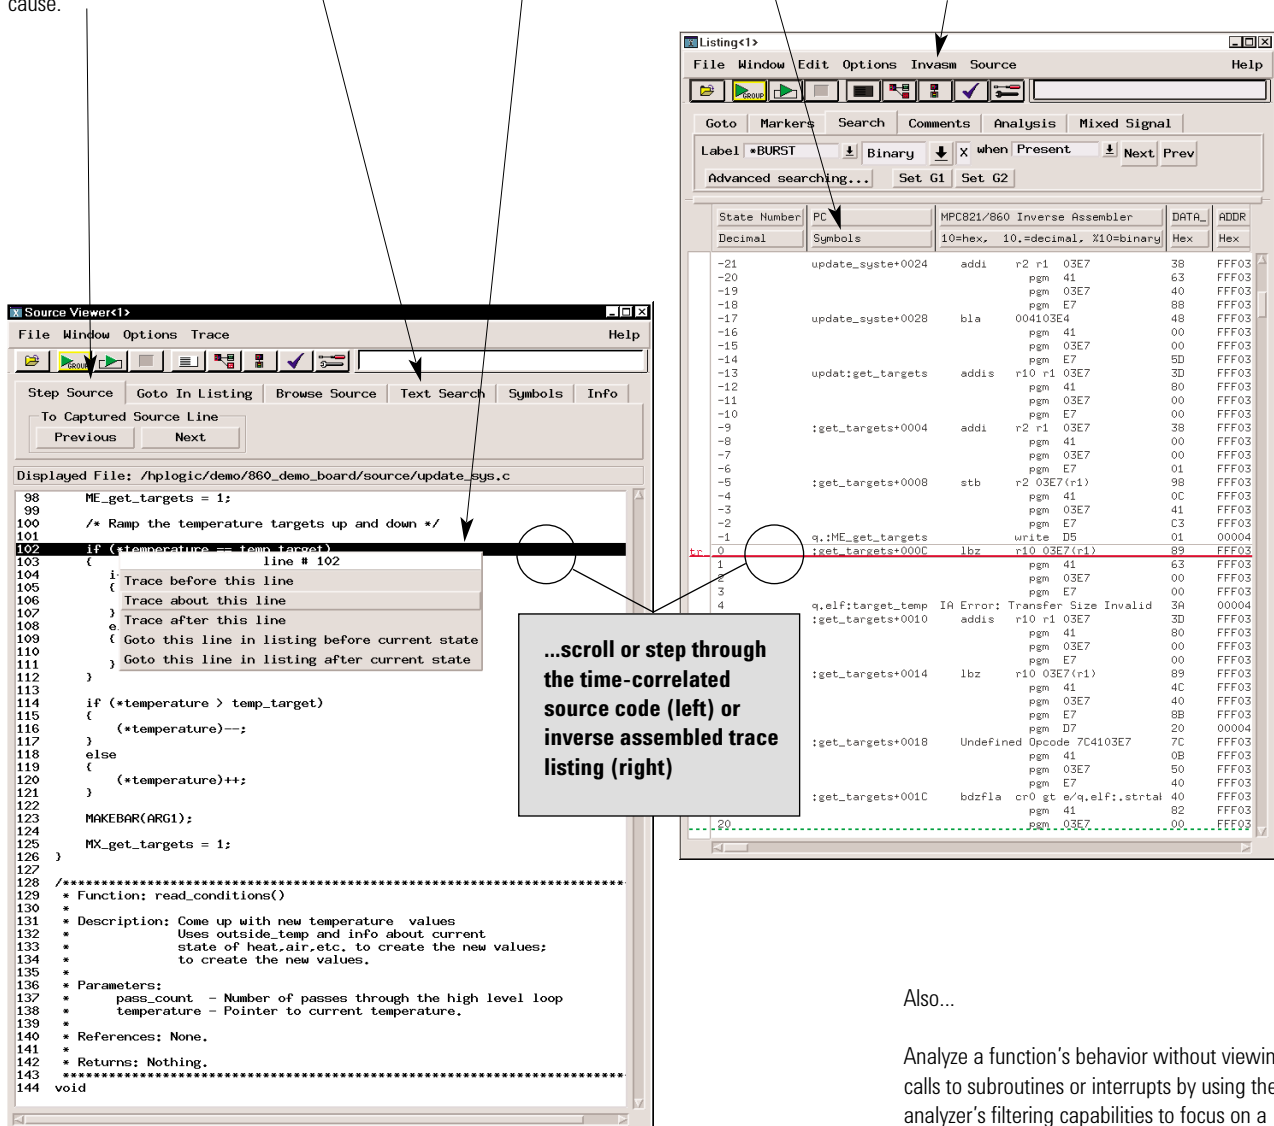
cause.

Listing<1>
File Window Edit Options Invasm Source Help
GROUP
Goto Markers Search Comments Analysis Mixed Signal
Label *BURST Binary X when Present Next Prev
Advanced searching... Set G1 Set G2

| State Number | PC | MPC821/860 Inverse Assembler | DATA_ | ADDR |
|---|---|---|---|---|
| Decimal | Symbols | 10=hex, 10.=decimal, %10=binary | Hex | Hex |
| -21 | update_syste+0024 | addi r2 r1 03E7 | 38 | FFF03 |
| -20 | | pgm 41 | 63 | FFF03 |
| -19 | | pgm 03E7 | 40 | FFF03 |
| -18 | | pgm E7 | 88 | FFF03 |
| -17 | update_syste+0028 | bla 004103E4 | 48 | FFF03 |
| -16 | | pgm 41 | 00 | FFF03 |
| -15 | | pgm 03E7 | 00 | FFF03 |
| -14 | | pgm E7 | 5D | FFF03 |
| -13 | updat:get_targets | addis r10 r1 03E7 | 3D | FFF03 |
| -12 | | pgm 41 | 80 | FFF03 |
| -11 | | pgm 03E7 | 00 | FFF03 |
| -10 | | pgm E7 | 00 | FFF03 |
| -9 | :get_targets+0004 | addi r2 r1 03E7 | 38 | FFF03 |
| -8 | | pgm 41 | 00 | FFF03 |
| -7 | | pgm 03E7 | 00 | FFF03 |
| -6 | | pgm E7 | 01 | FFF03 |
| -5 | :get_targets+0008 | stb r2 03E7(r1) | 98 | FFF03 |
| -4 | | pgm 41 | 0C | FFF03 |
| -3 | | pgm 03E7 | 41 | FFF03 |
| -2 | | pgm E7 | C3 | FFF03 |
| -1 | q.:ME_get_targets | write D5 | 01 | 00004 |
| tr 0 | :get_targets+000C | lbz r10 03E7(r1) | 89 | FFF03 |
| 1 | | pgm 41 | 63 | FFF03 |
| 2 | | pgm 03E7 | 00 | FFF03 |
| 3 | | pgm E7 | 00 | FFF03 |
| 4 | q.elf:target_temp | IA Error: Transfer Size Invalid | 3A | 00004 |
| | :get_targets+0010 | addis r10 r1 03E7 | 3D | FFF03 |
| | | pgm 41 | 80 | FFF03 |
| | | pgm 03E7 | 00 | FFF03 |
| | | pgm E7 | 00 | FFF03 |
| | :get_targets+0014 | lbz r10 03E7(r1) | 89 | FFF03 |
| | | pgm 41 | 4C | FFF03 |
| | | pgm 03E7 | 40 | FFF03 |
| | | pgm E7 | 8B | FFF03 |
| | | pgm D7 | 20 | 00004 |
| | :get_targets+0018 | Undefined Opcode 7C4103E7 | 7C | FFF03 |
| | | pgm 41 | 0B | FFF03 |
| | | pgm 03E7 | 50 | FFF03 |
| | | pgm E7 | 40 | FFF03 |
| | :get_targets+001C | bdzfla cr0 gt e/q.elf:.strtal | 40 | FFF03 |
| | | pgm 41 | 82 | FFF03 |
| 20 | | pgm 03E7 | 00 | FFF03 |

Source Viewer<1>
File Window Options Trace Help
GROUP
Step Source Goto In Listing Browse Source Text Search Symbols Info
To Captured Source Line
Previous Next
Displayed File: /hplogic/demo/860_demo_board/source/update_sys.c
98 ME_get_targets = 1;
99
100 /* Ramp the temperature targets up and down */
101
102 if (*temperature == temp_target)
103 {
104 i
105 {
106
107 }
108 e
109 {
110
111 }
112 }
113
114 if (*temperature > temp_target)
115 {
116 (*temperature)--;
117 }
118 else
119 {
120 (*temperature)++;
121 }
122
123 MAKEBAR(ARG1);
124
125 MX_get_targets = 1;
126 }
127
128 /*****************************************
129 * Function: read_conditions()
130 *
131 * Description: Come up with new temperature values
132 * Uses outside_temp and info about current
133 * state of heat,air,etc. to create the new values;
134 * to create the new values.
135 *
136 * Parameters:
137 * pass_count - Number of passes through the high level loop
138 * temperature - Pointer to current temperature.
139 *
140 * References: None.
141 *
142 * Returns: Nothing.
143 *****************************************
144 void

line # 102
Trace before this line
Trace about this line
Trace after this line
Goto this line in listing before current state
Goto this line in listing after current state

...scroll or step through the time-correlated source code (left) or inverse assembled trace listing (right)

Also...

Analyze a function's behavior without viewin calls to subroutines or interrupts by using the analyzer's filtering capabilities to focus on a